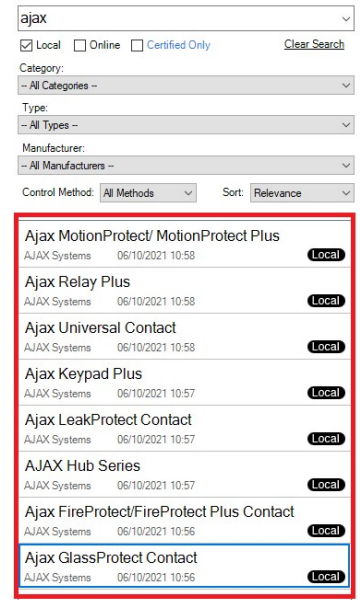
ajax

Local Online Certified Only Clear Search

Category:
-- All Categories --

Type:
-- All Types --

Manufacturer:
-- All Manufacturers --

Control Method: All Methods Sort: Relevance

Ajax MotionProtect/ MotionProtect Plus
AJAX Systems 06/10/2021 10:58 Local

Ajax Relay Plus
AJAX Systems 06/10/2021 10:58 Local

Ajax Universal Contact
AJAX Systems 06/10/2021 10:58 Local

Ajax Keypad Plus
AJAX Systems 06/10/2021 10:57 Local

Ajax LeakProtect Contact
AJAX Systems 06/10/2021 10:57 Local

AJAX Hub Series
AJAX Systems 06/10/2021 10:57 Local

Ajax FireProtect/FireProtect Plus Contact
AJAX Systems 06/10/2021 10:56 Local

Ajax GlassProtect Contact
AJAX Systems 06/10/2021 10:56 Local